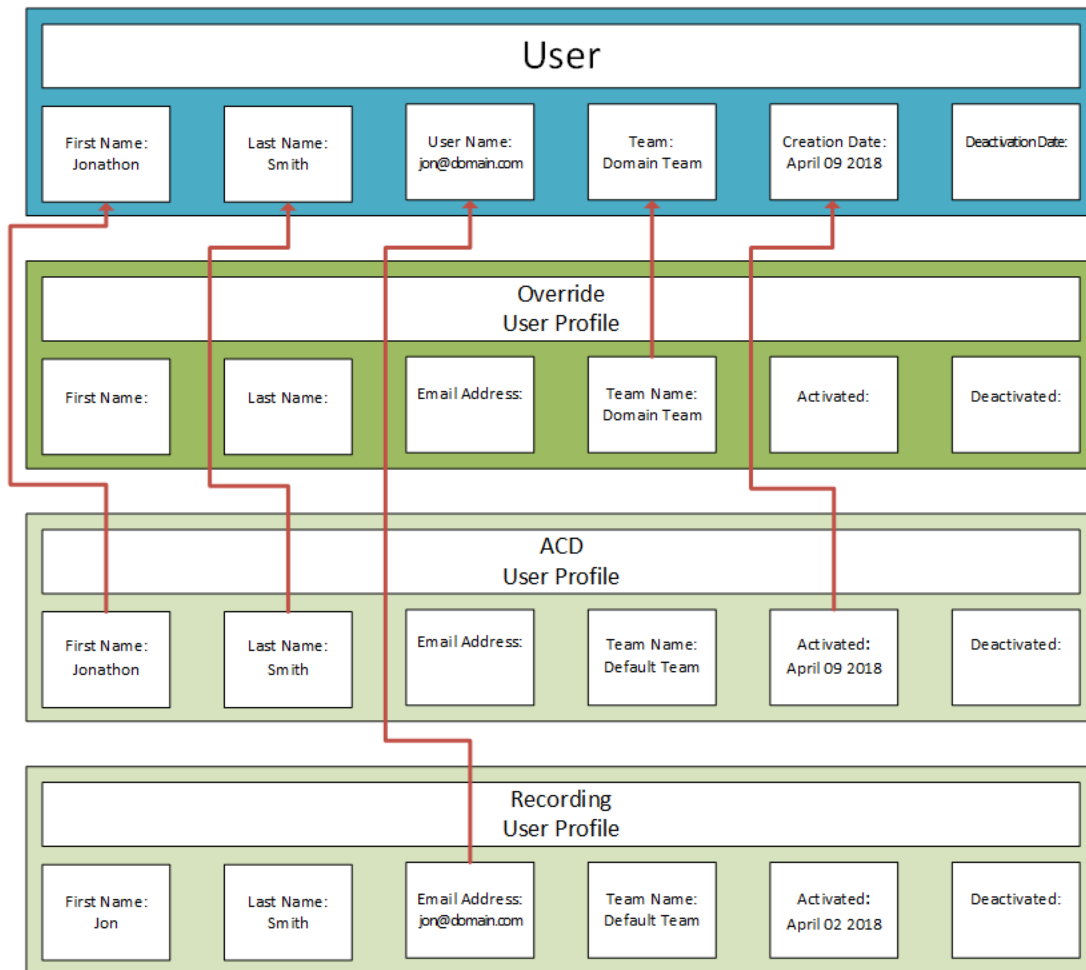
User

First Name:
Jonathon

Last Name:
Smith

User Name:
jon@domain.com

Team:
Domain Team

Creation Date:
April 09 2018

DeactivationDate:

Override
User Profile

First Name:

Last Name:

Email Address:

Team Name:
Domain Team

Activated:

Deactivated:

ACD
User Profile

First Name:
Jonathon

Last Name:
Smith

Email Address:

Team Name:
Default Team

Activated:
April 09 2018

Deactivated:

Recording
User Profile

First Name:
Jon

Last Name:
Smith

Email Address:
jon@domain.com

Team Name:
Default Team

Activated:
April 02 2018

Deactivated: